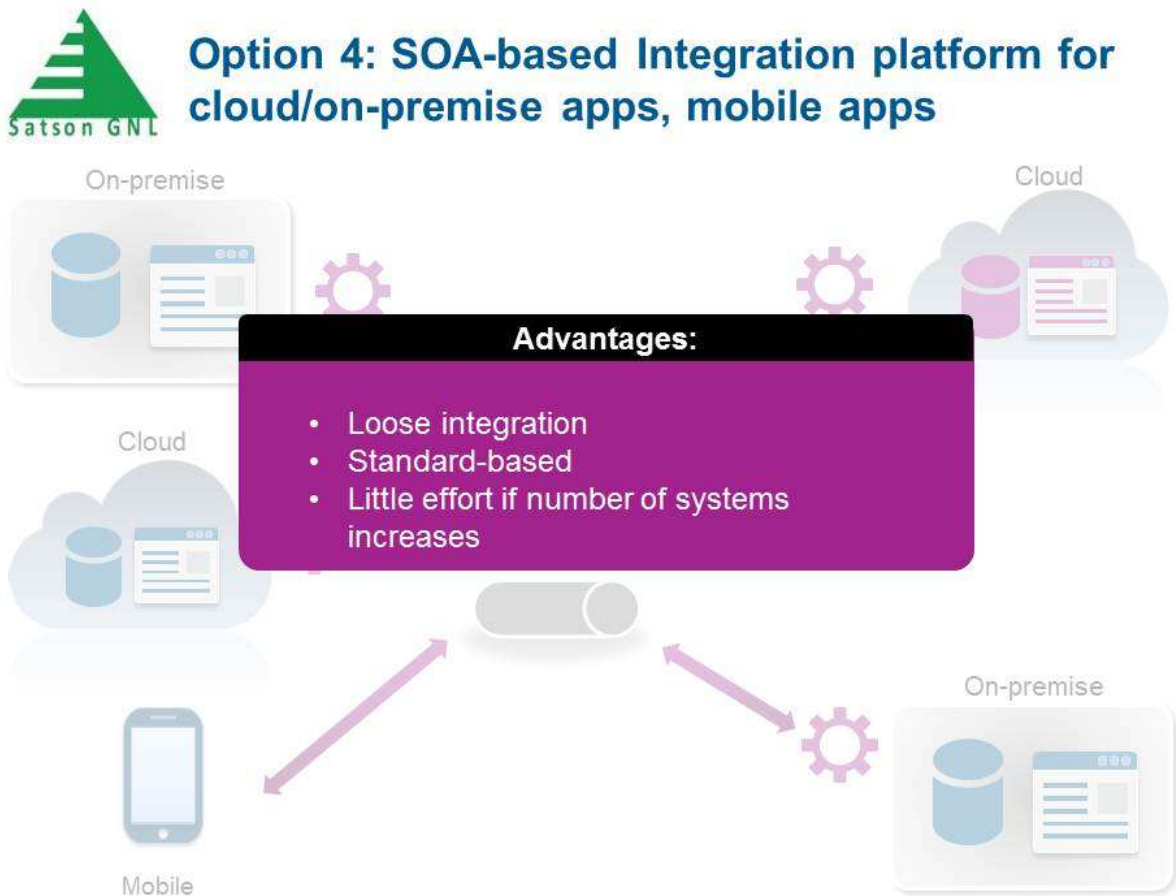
Satson GNL

Option 4: SOA-based Integration platform for cloud/on-premise apps, mobile apps

On-premise

Cloud

Advantages:

- Loose integration
- Standard-based
- Little effort if number of systems increases

Cloud

On-premise

Mobile